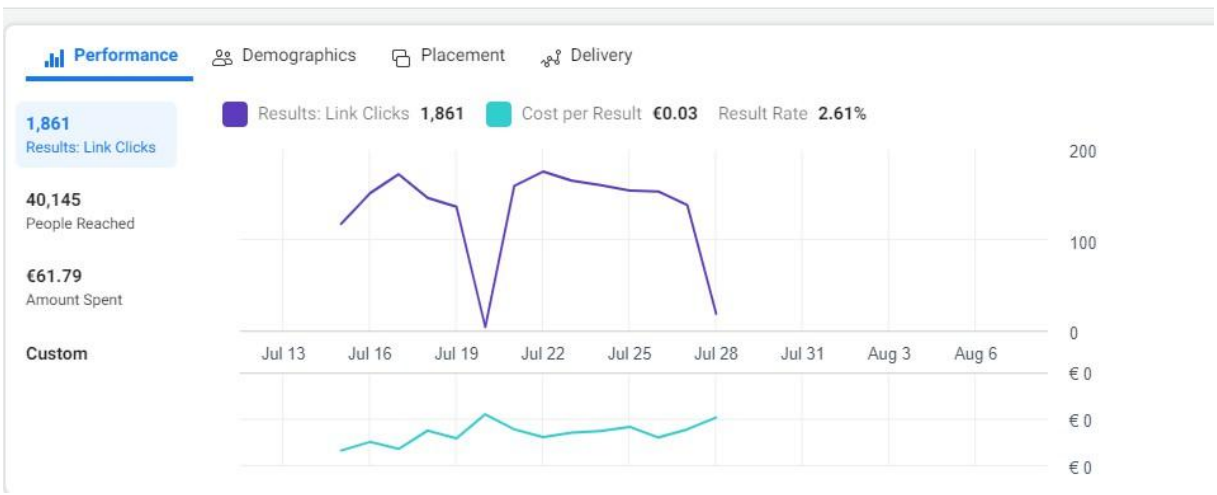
Performance Demographics Placement Delivery

1,861
Results: Link Clicks

40,145
People Reached

€61.79
Amount Spent

Custom

Results: Link Clicks **1,861** Cost per Result **€0.03** Result Rate **2.61%**

200
100
0

Jul 13 Jul 16 Jul 19 Jul 22 Jul 25 Jul 28 Jul 31 Aug 3 Aug 6

€ 0
€ 0
€ 0